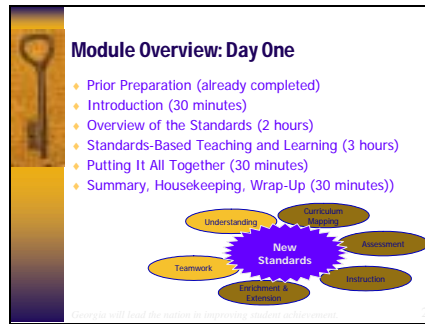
Module Overview: Day One

Prior Preparation (already completed)
Introduction (30 minutes)
Overview of the Standards (2 hours)
Standards-Based Teaching and Learning (3 hours)
Putting It All Together (30 minutes)
Summary, Housekeeping, Wrap-Up (30 minutes))

Understanding
Curriculum Mapping
New Standards
Assessment
Teamwork
Instruction
Enrichment & Extension

Georgia will lead the nation in improving student achievement.